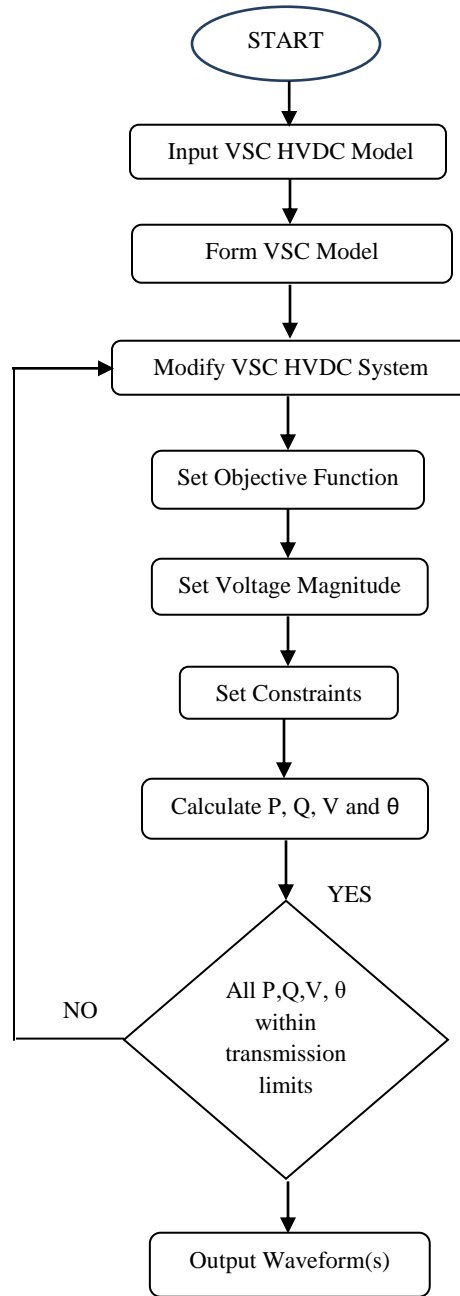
START

Input VSC HVDC Model

Form VSC Model

Modify VSC HVDC System

Set Objective Function

Set Voltage Magnitude

Set Constraints

Calculate P, Q, V and θ

YES

NO

All P,Q,V, θ within transmission limits

Output Waveform(s)